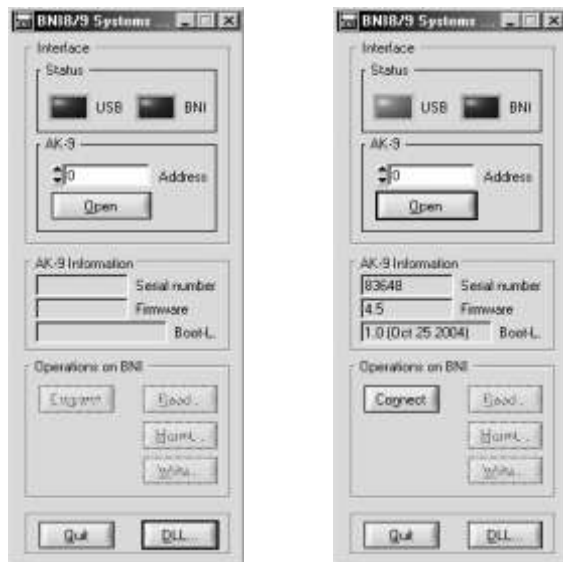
BNI8/9 Systems

Interface

Status

USB BNI

AK-9

0 Address

Open

AK-9 Information

Serial number

Firmware

Boot-L.

Operations on BNI

Connect

Read...

Norm...

Write...

Quit DLL...

BNI8/9 Systems

Interface

Status

USB BNI

AK-9

0 Address

Open

AK-9 Information

83648 Serial number

4.5 Firmware

1.0 (Oct 25 2004) Boot-L.

Operations on BNI

Connect

Read...

Norm...

Write...

Quit DLL...